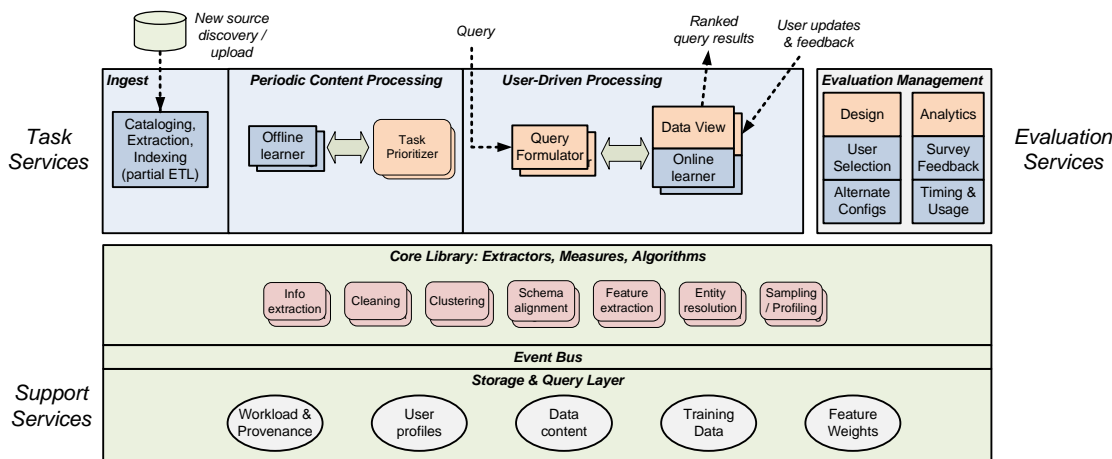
New source discovery / upload

Query

Ranked query results

User updates & feedback

Task Services

Ingest

Cataloging, Extraction, Indexing (partial ETL)

Periodic Content Processing

Offline learner

Task Prioritizer

User-Driven Processing

Query Formulator

Data View

Online learner

Evaluation Management

Design

Analytics

User Selection

Survey Feedback

Alternate Configs

Timing & Usage

Evaluation Services

Core Library: Extractors, Measures, Algorithms

Info extraction

Cleaning

Clustering

Schema alignment

Feature extraction

Entity resolution

Sampling / Profiling

Event Bus

Support Services

Storage & Query Layer

Workload & Provenance

User profiles

Data content

Training Data

Feature Weights